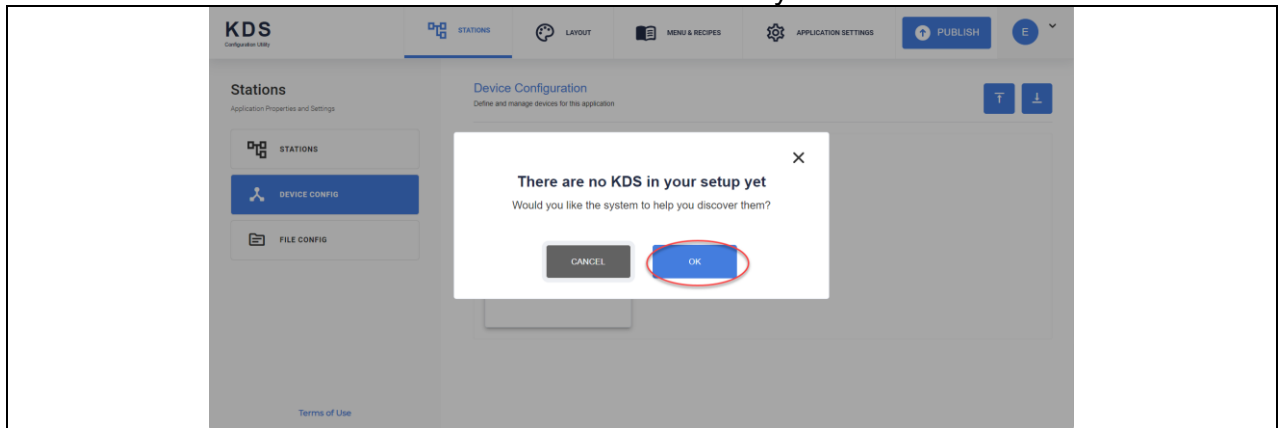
KDS
Configuration Utility

STATIONS
LAYOUT
MENU & RECIPES
APPLICATION SETTINGS
PUBLISH
E

Stations
Application Properties and Settings

STATIONS
DEVICE CONFIG
FILE CONFIG

Terms of Use

Device Configuration
Define and manage devices for this application

×
There are no KDS in your setup yet
Would you like the system to help you discover them?

CANCEL
OK